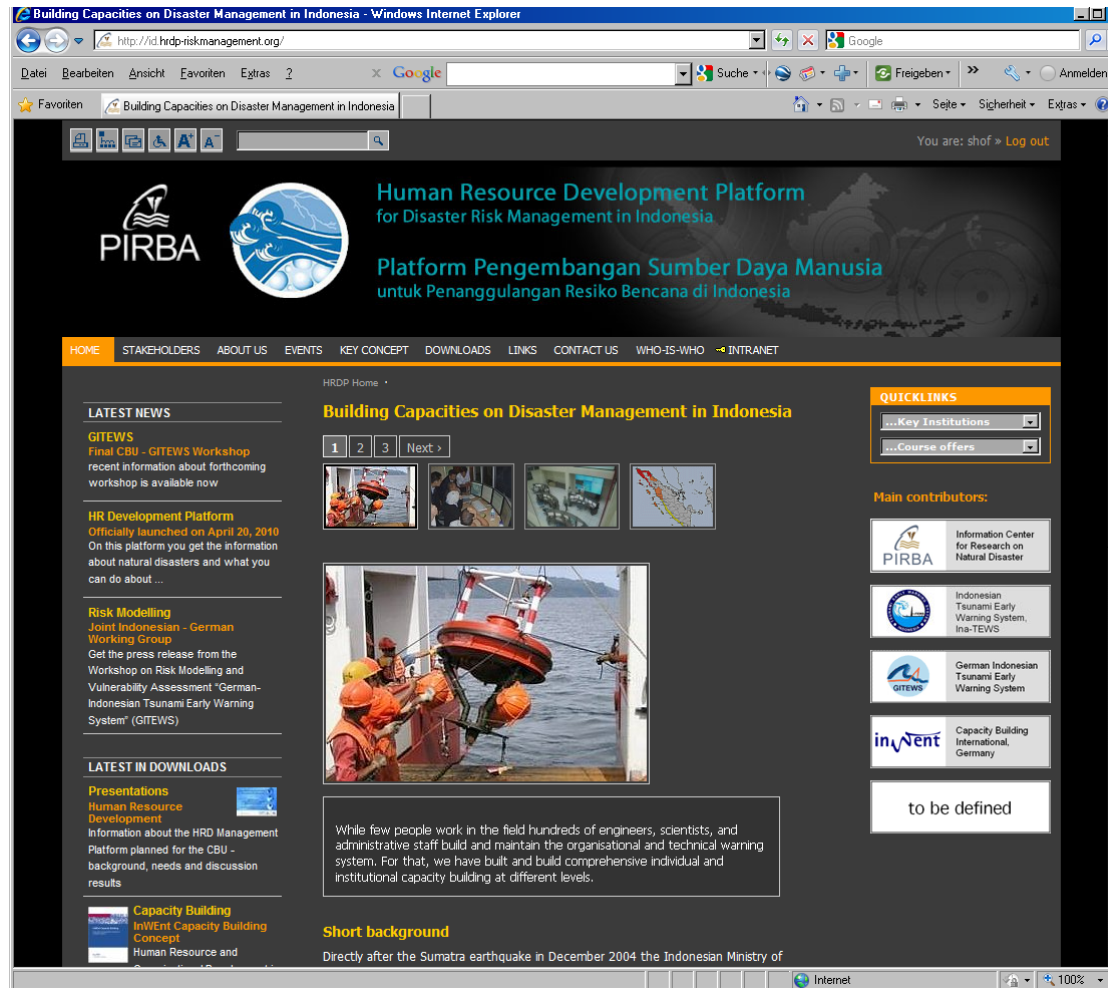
Building Capacities on Disaster Management in Indonesia - Windows Internet Explorer

http://id.hrdp-riskmanagement.org/

Google

Datei Bearbeiten Ansicht Favoriten Extras ?

Google

Suche

Freigeben

Anmelden

Favoriten

Building Capacities on Disaster Management in Indonesia

Seite Sicherheit Extras

You are: shof » Log out

PIRBA

Human Resource Development Platform
for Disaster Risk Management in Indonesia

Platform Pengembangan Sumber Daya Manusia
untuk Penanggulangan Resiko Bencana di Indonesia

HOME STAKEHOLDERS ABOUT US EVENTS KEY CONCEPT DOWNLOADS LINKS CONTACT US WHO-IS-WHO INTRANET

LATEST NEWS

GITEWS
Final CBU - GITEWS Workshop
recent information about forthcoming workshop is available now

HR Development Platform
Officially launched on April 20, 2010
On this platform you get the information about natural disasters and what you can do about ...

Risk Modelling
Joint Indonesian - German Working Group
Get the press release from the Workshop on Risk Modelling and Vulnerability Assessment "German-Indonesian Tsunami Early Warning System" (GITEWS)

LATEST IN DOWNLOADS

Presentations
Human Resource Development
Information about the HRD Management Platform planned for the CBU - background, needs and discussion results

Capacity Building
InWEnt Capacity Building Concept
Human Resource and

HRDP Home

Building Capacities on Disaster Management in Indonesia

1 2 3 Next ›

While few people work in the field hundreds of engineers, scientists, and administrative staff build and maintain the organisational and technical warning system. For that, we have built and build comprehensive individual and institutional capacity building at different levels.

Short background

Directly after the Sumatra earthquake in December 2004 the Indonesian Ministry of

QUICKLINKS
...Key Institutions
...Course offers

Main contributors:

PIRBA
Information Center for Research on Natural Disaster

Indonesian Tsunami Early Warning System, Ina-TEWS

GITEWS
German Indonesian Tsunami Early Warning System

InWEnt
Capacity Building International, Germany

to be defined

Internet

100%